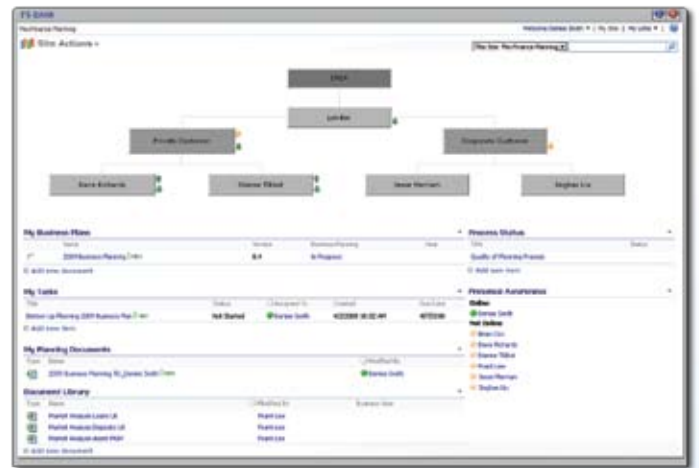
FS Bank

Site Actions

CEO

Private Customer

Corporate Customer

Dave Richards

Dianne Elliott

Jesse Merriam

Sophie Liu

My Business Plans

Name

2009 Business Planning

Add new document

My Tasks

Title

Status

Not Started

Add new item

My Planning Documents

Type

Name

Add new document

Document Library

Type

Name

Market Analysis

Market Analysis

Market Analysis

Add new document

Process Status

Title

Status

Quality of Planning Process

Add new item

Personal Assistants

Online

Not Online

Brian Cox

Dave Richards

Dianne Elliott

Sophie Liu